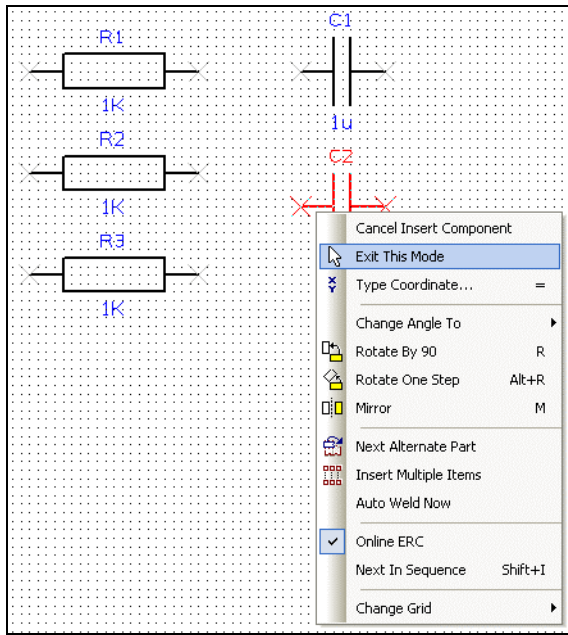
R1

1K

R2

1K

R3

1K

C1

1u

C2

Cancel Insert Component
Exit This Mode
Type Coordinate... =
Change Angle To
Rotate By 90 R
Rotate One Step Alt+R
Mirror M
Next Alternate Part
Insert Multiple Items
Auto Weld Now
Online ERC
Next In Sequence Shift+I
Change Grid